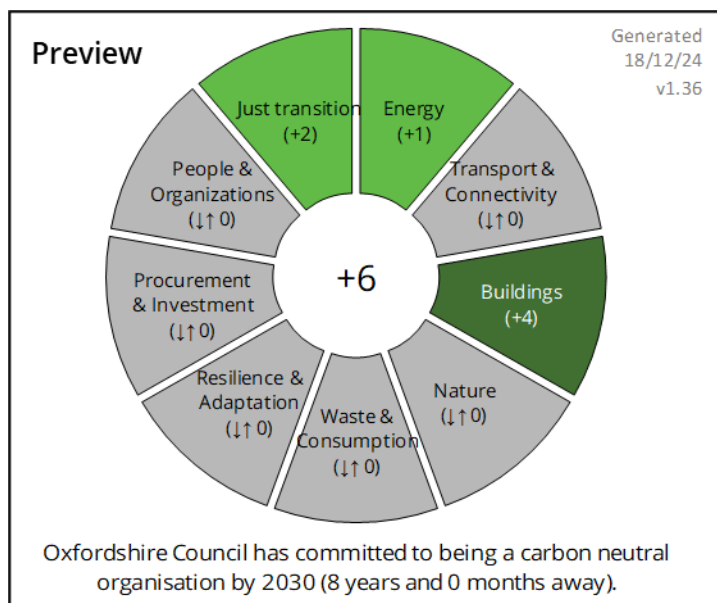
Preview

Generated
18/12/24
v1.36

Just transition
(+2)

Energy
(+1)

People &
Organizations
(↓↑ 0)

Transport &
Connectivity
(↓↑ 0)

Procurement
& Investment
(↓↑ 0)

+6

Buildings
(+4)

Resilience &
Adaptation
(↓↑ 0)

Waste &
Consumption
(↓↑ 0)

Nature
(↓↑ 0)

Oxfordshire Council has committed to being a carbon neutral organisation by 2030 (8 years and 0 months away).